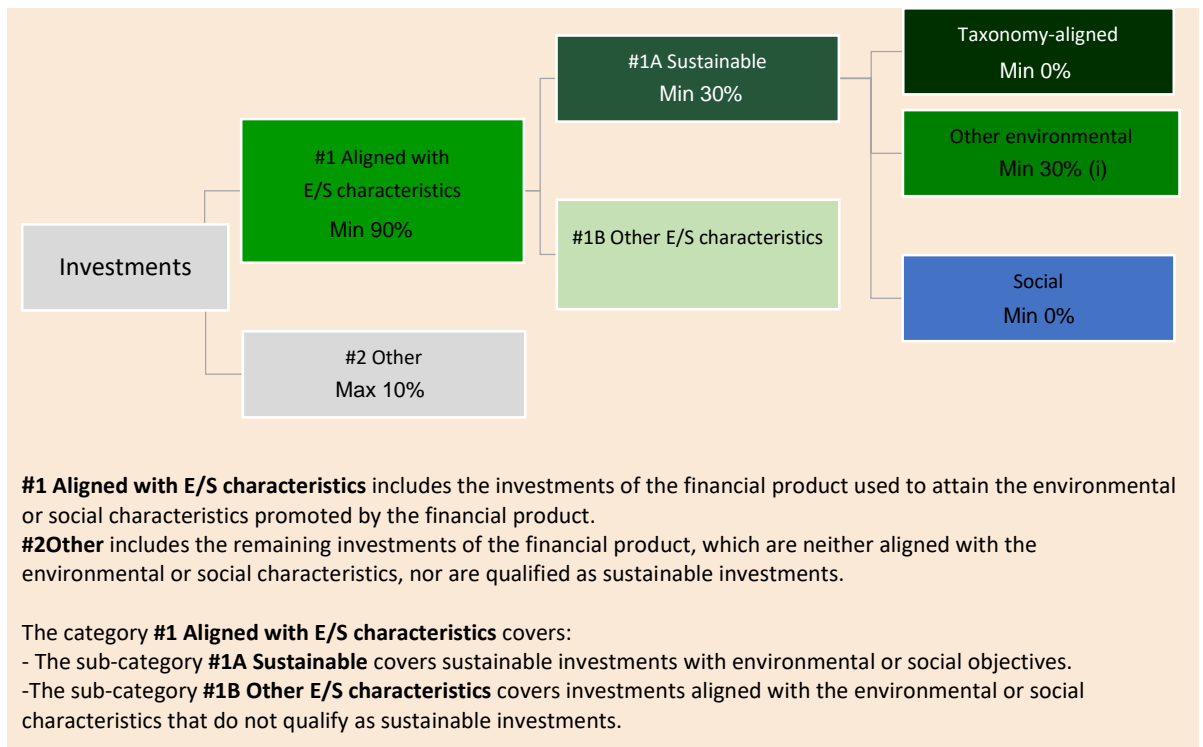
Investments

#1 Aligned with E/S characteristics
Min 90%

#2 Other
Max 10%

#1A Sustainable
Min 30%

#1B Other E/S characteristics

Taxonomy-aligned
Min 0%

Other environmental
Min 30% (i)

Social
Min 0%

**#1 Aligned with E/S characteristics** includes the investments of the financial product used to attain the environmental or social characteristics promoted by the financial product.
**#2Other** includes the remaining investments of the financial product, which are neither aligned with the environmental or social characteristics, nor are qualified as sustainable investments.

The category **#1 Aligned with E/S characteristics** covers:
- The sub-category **#1A Sustainable** covers sustainable investments with environmental or social objectives.
-The sub-category **#1B Other E/S characteristics** covers investments aligned with the environmental or social characteristics that do not qualify as sustainable investments.